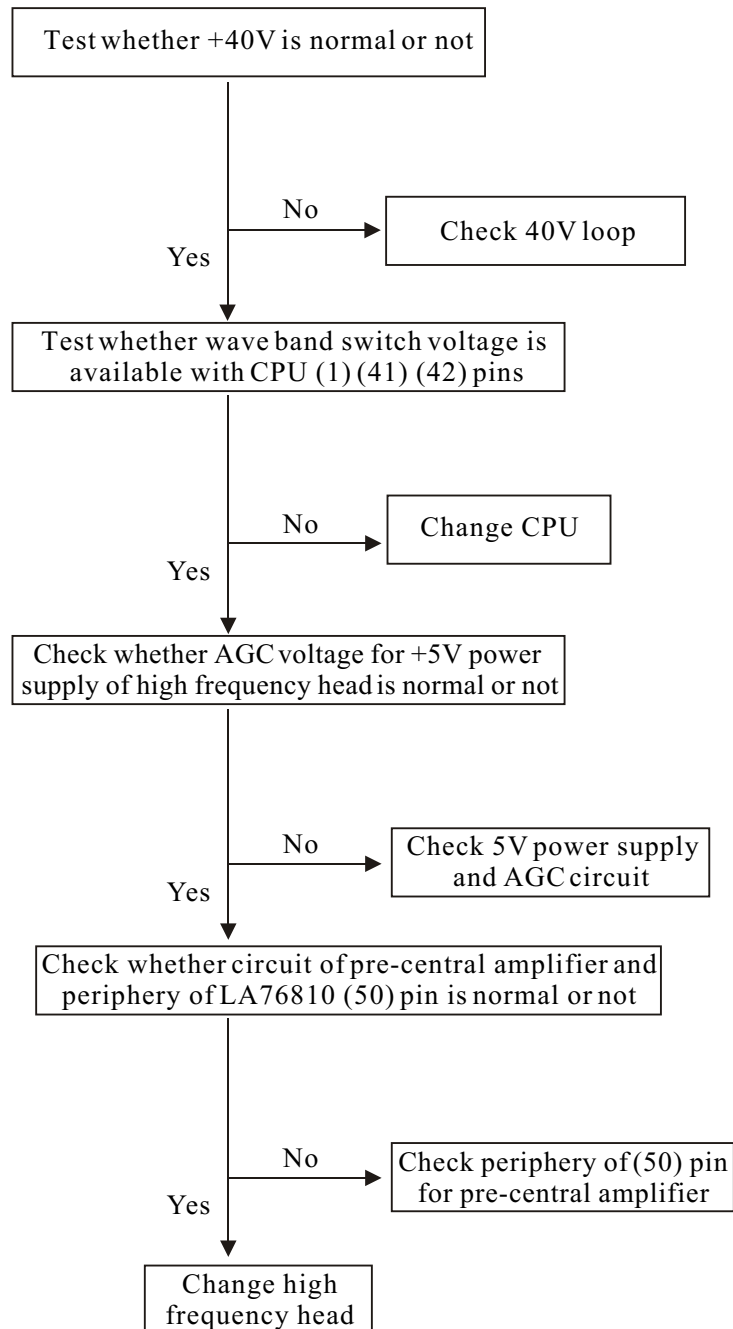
Test whether +40V is normal or not

No

Check 40V loop

Yes

Test whether wave band switch voltage is available with CPU (1) (41) (42) pins

No

Change CPU

Yes

Check whether AGC voltage for +5V power supply of high frequency head is normal or not

No

Check 5V power supply and AGC circuit

Yes

Check whether circuit of pre-central amplifier and periphery of LA76810 (50) pin is normal or not

No

Check periphery of (50) pin for pre-central amplifier

Yes

Change high frequency head